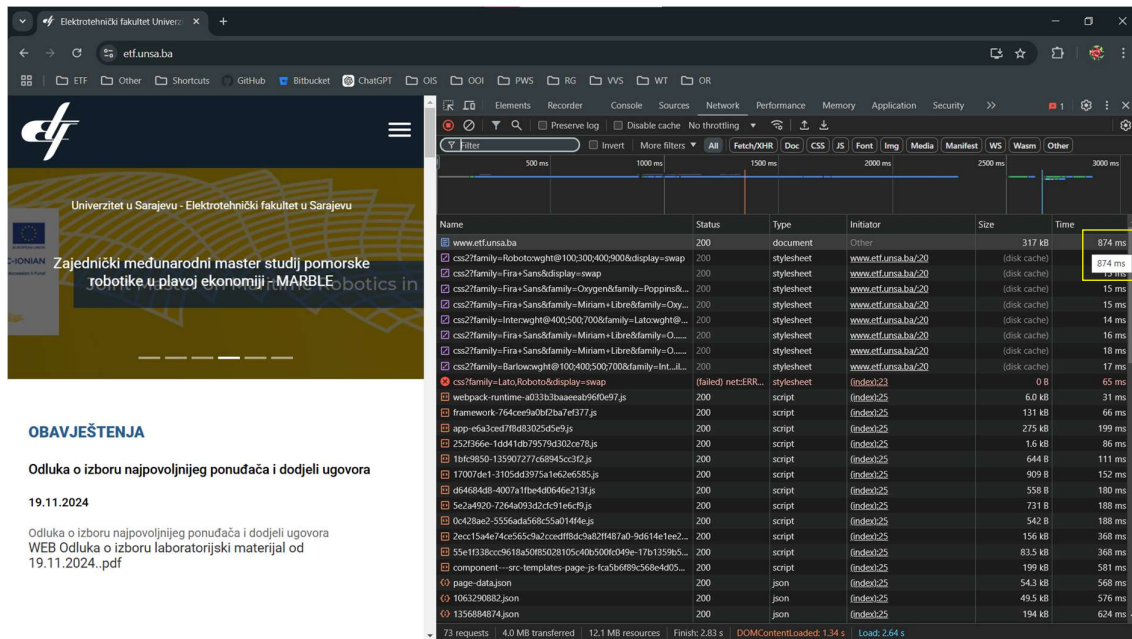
Elektrotehnički fakultet Univerz ×
+
etf.unsa.ba
ETF Other Shortcuts GitHub Bitbucket ChatGPT OIS OOI PWS RG VVS WT OR

Univerzitet u Sarajevu - Elektrotehnički fakultet u Sarajevu
Zajednički međunarodni master studij pomorske robotike u plavoj ekonomiji - MARBLE

OBAVJEŠTENJA
Odluka o izboru najpovoljnijeg ponuđača i dodjeli ugovora
19.11.2024
Odluka o izboru najpovoljnijeg ponuđača i dodjeli ugovora
WEB Odluka o izboru laboratorijski materijal od 19.11.2024..pdf

Elements Recorder Console Sources Network Performance Memory Application Security >> 1
Preserve log Disable cache No throttling
Filter Invert More filters All Fetch/XHR Doc CSS JS Font Img Media Manifest WS Wasm Other
500 ms 1000 ms 1500 ms 2000 ms 2500 ms 3000 ms

| Name | Status | Type | Initiator | Size | Time |
|---|---|---|---|---|---|
| www.etf.unsa.ba | 200 | document | Other | 317 kB | 874 ms |
| css2?family=Roboto:wght@100;300;400;900&display=swap | 200 | stylesheet | www.etf.unsa.ba/:20 | (disk cache) | 874 ms |
| css2?family=Fira+Sans&display=swap | 200 | stylesheet | www.etf.unsa.ba/:20 | (disk cache) | 15 ms |
| css2?family=Fira+Sans&family=Oxygen&family=Poppins&... | 200 | stylesheet | www.etf.unsa.ba/:20 | (disk cache) | 15 ms |
| css2?family=Fira+Sans&family=Miriam+Libre&family=Oxy... | 200 | stylesheet | www.etf.unsa.ba/:20 | (disk cache) | 15 ms |
| css2?family=Inter:wght@400;500;700&family=Lato:wght@... | 200 | stylesheet | www.etf.unsa.ba/:20 | (disk cache) | 14 ms |
| css2?family=Fira+Sans&family=Miriam+Libre&family=O...... | 200 | stylesheet | www.etf.unsa.ba/:20 | (disk cache) | 16 ms |
| css2?family=Fira+Sans&family=Miriam+Libre&family=O...... | 200 | stylesheet | www.etf.unsa.ba/:20 | (disk cache) | 18 ms |
| css2?family=Barlow:wght@100;400;500;700&family=Int...il... | 200 | stylesheet | www.etf.unsa.ba/:20 | (disk cache) | 17 ms |
| css?family=Lato,Roboto&display=swap | (failed) net::ERR... | stylesheet | (index):23 | 0 B | 65 ms |
| webpack-runtime-a033b3baaeeab96f0e97.js | 200 | script | (index):25 | 6.0 kB | 31 ms |
| framework-764cee9a0bf2ba7ef377.js | 200 | script | (index):25 | 131 kB | 66 ms |
| app-e6a3ced7f8d83025d5e9.js | 200 | script | (index):25 | 275 kB | 199 ms |
| 252f366e-1dd41db79579d302ce78.js | 200 | script | (index):25 | 1.6 kB | 86 ms |
| 1bfc9850-135907277c68945cc3f2.js | 200 | script | (index):25 | 644 B | 111 ms |
| 17007de1-3105dd3975a1e62e6585.js | 200 | script | (index):25 | 909 B | 152 ms |
| d64684d8-4007a1fbe4d0646e213f.js | 200 | script | (index):25 | 558 B | 180 ms |
| 5e2a4920-7264a093d2cfc91e6cf9.js | 200 | script | (index):25 | 731 B | 188 ms |
| 0c428ae2-5556ada568c55a014f4e.js | 200 | script | (index):25 | 542 B | 188 ms |
| 2ecc15a4e74ce565c9a2ccedff8dc9a82ff487a0-9d614e1ee2... | 200 | script | (index):25 | 156 kB | 368 ms |
| 55e1f338ccc9618a50f85028105c40b500fc049e-17b1359b5... | 200 | script | (index):25 | 83.5 kB | 368 ms |
| component---src-templates-page-js-fca5b6f89c568e4d05... | 200 | script | (index):25 | 199 kB | 581 ms |
| page-data.json | 200 | json | (index):25 | 54.3 kB | 568 ms |
| 1063290882.json | 200 | json | (index):25 | 49.5 kB | 576 ms |
| 1356884874.json | 200 | json | (index):25 | 194 kB | 624 ms |

73 requests | 4.0 MB transferred | 12.1 MB resources | Finish: 2.83 s | DOMContentLoaded: 1.34 s | Load: 2.64 s